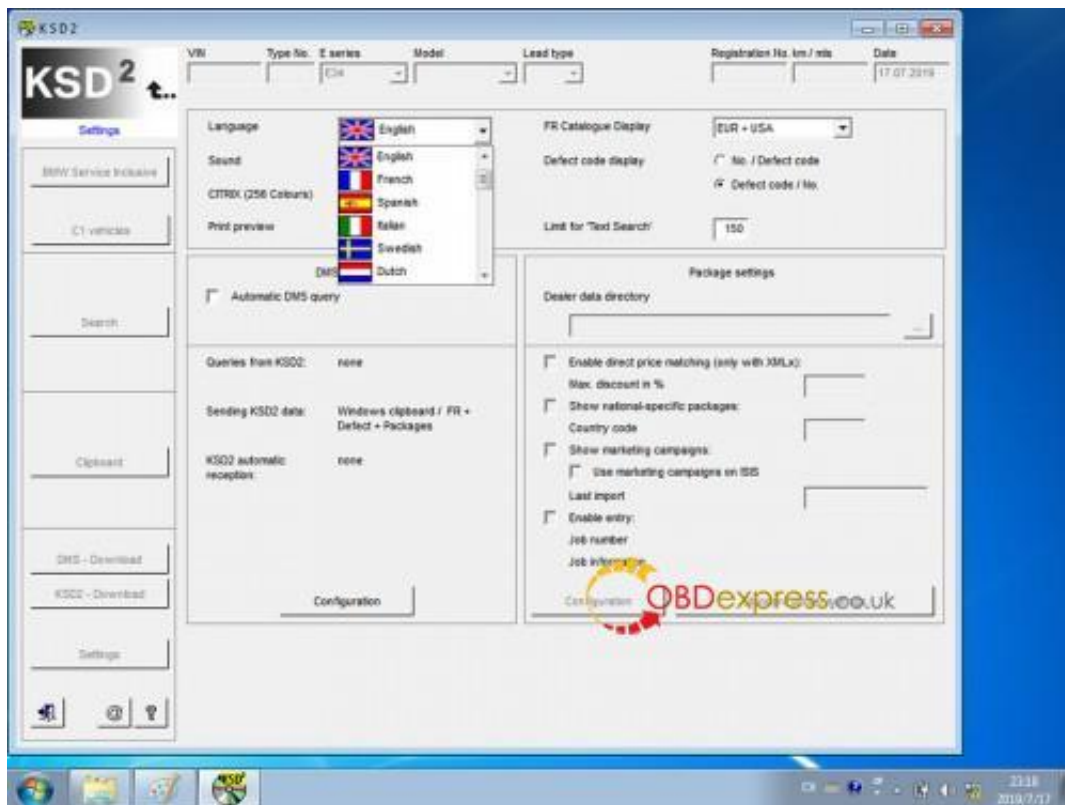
KSD2

KSD$^2$ t..

Settings

BMW Service Inclusive

C1 vehicles

Search

Clipboard

DMS - Download

KSD2 - Download

Settings

VIN | Type No. | E series | Model | Lead type | Registration No. | km / mls | Date

E34

17.07.2019

Language | English

Sound

CITRIX (256 Colours)

Print preview

English
French
Spanish
Italian
Swedish
Dutch

FR Catalogue Display | EUR + USA

Defect code display
No. / Defect code
Defect code / No.

Limit for 'Text Search' | 150

DMS

Automatic DMS query

Queries from KSD2: none

Sending KSD2 data: Windows clipboard / FR + Defect + Packages

KSD2 automatic reception: none

Configuration

Package settings

Dealer data directory

...

Enable direct price matching (only with XMLx):
Max. discount in %

Show national-specific packages:
Country code

Show marketing campaigns:
Use marketing campaigns on ISIS
Last import

Enable entry:
Job number
Job information

Configuration

OBDexpress.co.uk

2318
2019/7/17